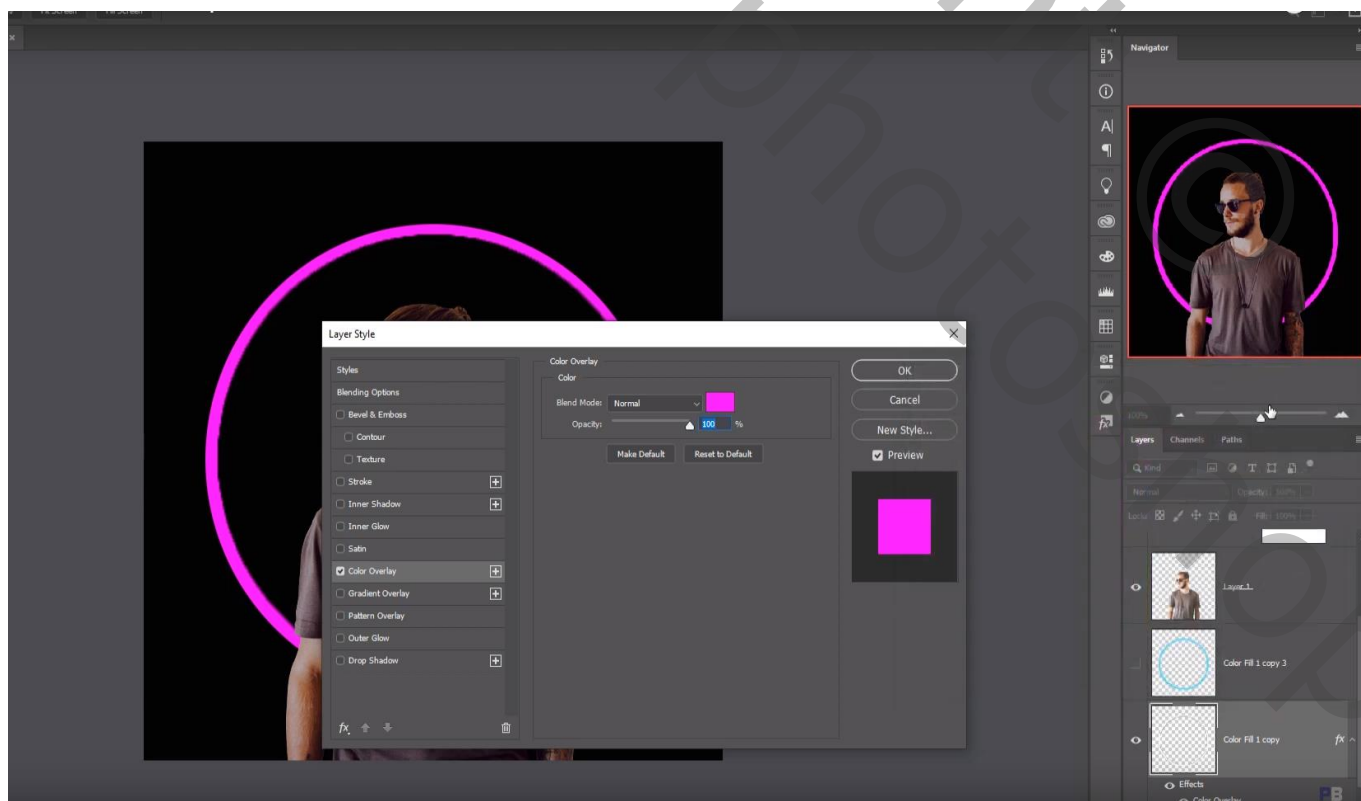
Fit Screen Fill Screen

Navigator

Layer Style

Styles
Blending Options
Bevel & Emboss
Contour
Texture
Stroke
Inner Shadow
Inner Glow
Satin
Color Overlay
Gradient Overlay
Pattern Overlay
Outer Glow
Drop Shadow

Color Overlay
Color
Blend Mode: Normal
Opacity: 100 %
Make Default Reset to Default

OK
Cancel
New Style...
Preview

100%

Layers Channels Paths
Kind
Normal Opacity: 100%
Lock: Fill: 100%

Layer 1
Color Fill 1 copy 3
Color Fill 1 copy
Effects
Color Overlay

photo